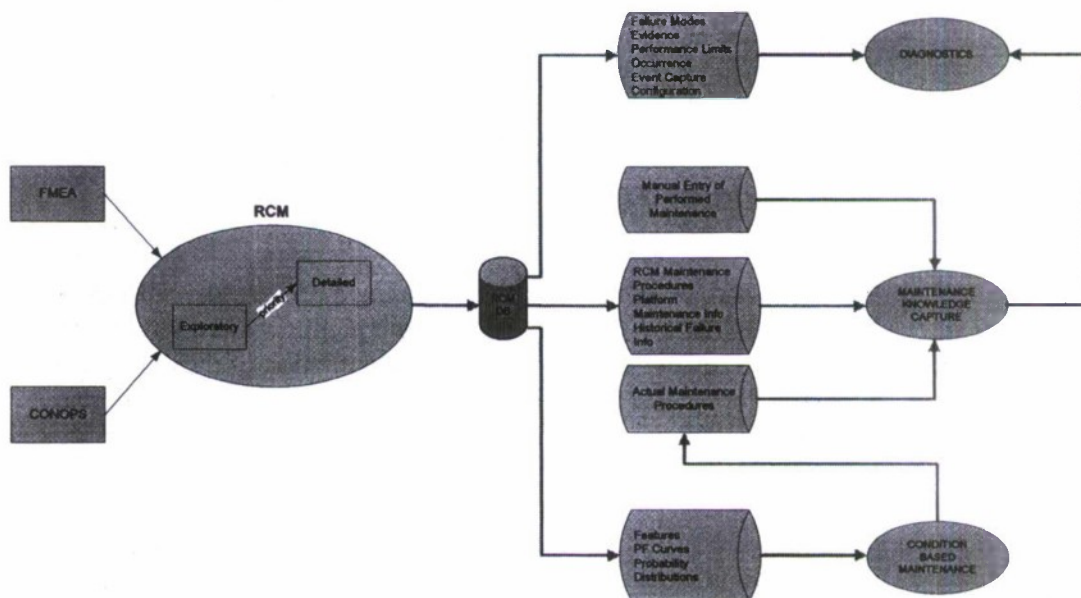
FMEA

CONOPS

RCM

Exploratory

Verify

Detailed

RCM DB

Failure Modes
Evidence
Performance Limits
Occurrence
Event Capture
Configuration

DIAGNOSTICS

Manual Entry of Performed Maintenance

RCM Maintenance Procedures
Platform Maintenance Info
Historical Failure Info

MAINTENANCE KNOWLEDGE CAPTURE

Actual Maintenance Procedures

Features
PF Curves
Probability Distributions

CONDITION BASED MAINTENANCE